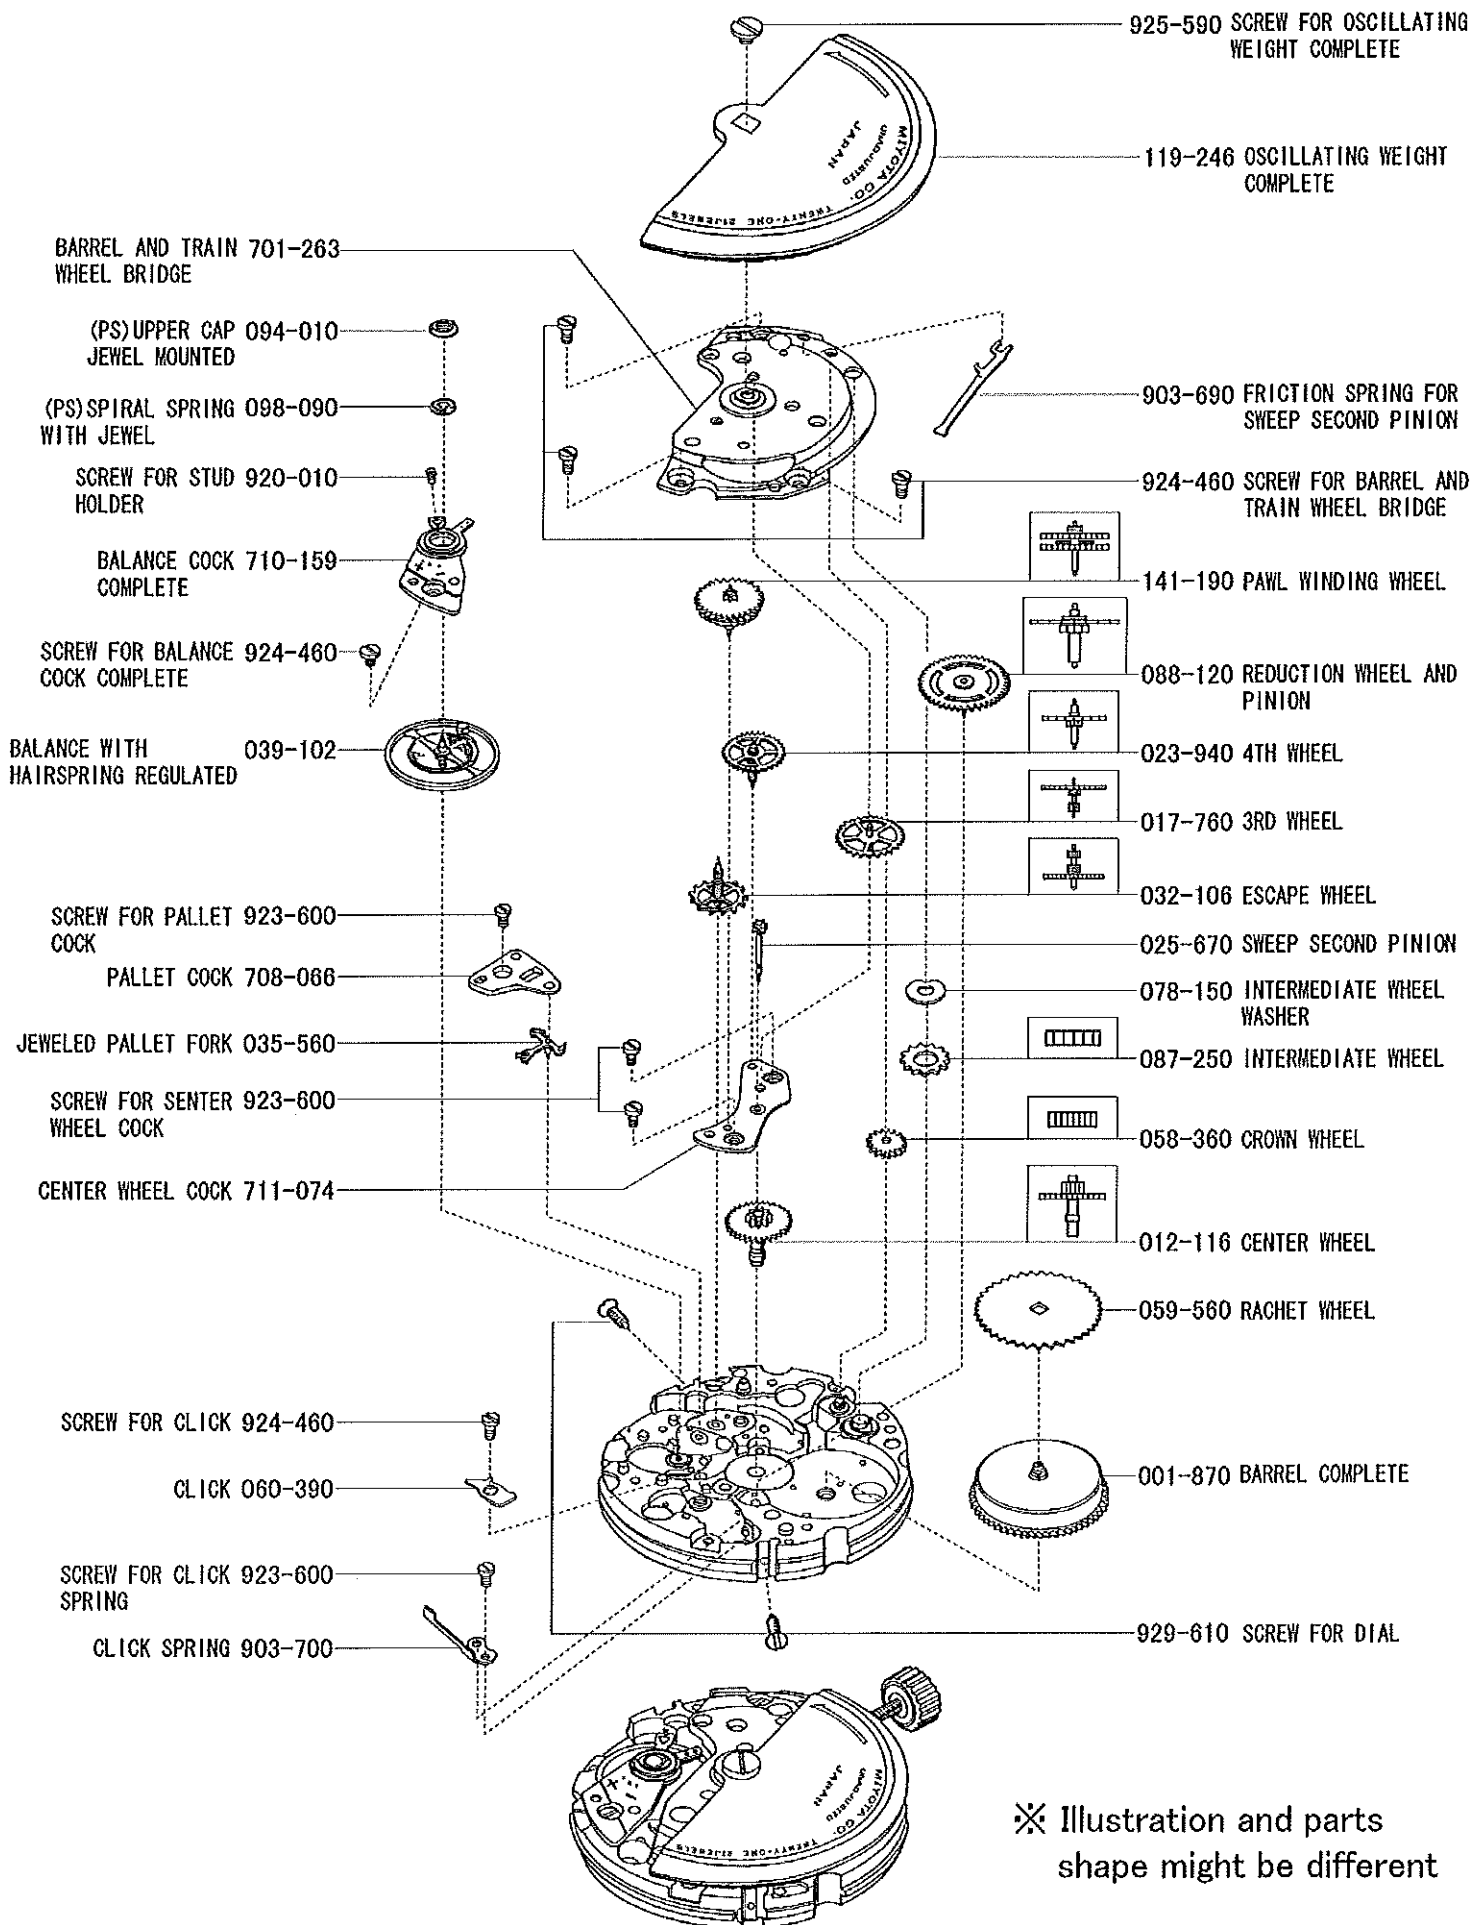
925-590 SCREW FOR OSCILLATING WEIGHT COMPLETE

MIYOTA CO. UNADJUSTED JAPAN TWENTY-ONE 21JEWELS

119-246 OSCILLATING WEIGHT COMPLETE

BARREL AND TRAIN WHEEL BRIDGE 701-263

(PS)UPPER CAP JEWEL MOUNTED 094-010

(PS)SPIRAL SPRING WITH JEWEL 098-090

SCREW FOR STUD HOLDER 920-010

BALANCE COCK COMPLETE 710-159

SCREW FOR BALANCE COCK COMPLETE 924-460

BALANCE WITH HAIRSPRING REGULATED 039-102

903-690 FRICTION SPRING FOR SWEEP SECOND PINION

924-460 SCREW FOR BARREL AND TRAIN WHEEL BRIDGE

141-190 PAWL WINDING WHEEL

088-120 REDUCTION WHEEL AND PINION

023-940 4TH WHEEL

017-760 3RD WHEEL

032-106 ESCAPE WHEEL

025-670 SWEEP SECOND PINION

078-150 INTERMEDIATE WHEEL WASHER

087-250 INTERMEDIATE WHEEL

058-360 CROWN WHEEL

012-116 CENTER WHEEL

059-560 RACHET WHEEL

001-870 BARREL COMPLETE

929-610 SCREW FOR DIAL

SCREW FOR PALLET COCK 923-600

PALLET COCK 708-066

JEWELED PALLET FORK 035-560

SCREW FOR SENTER WHEEL COCK 923-600

CENTER WHEEL COCK 711-074

SCREW FOR CLICK 924-460

CLICK 060-390

SCREW FOR CLICK SPRING 923-600

CLICK SPRING 903-700

MIYOTA CO. UNADJUSTED JAPAN TWENTY-ONE 21JEWELS

※ Illustration and parts shape might be different